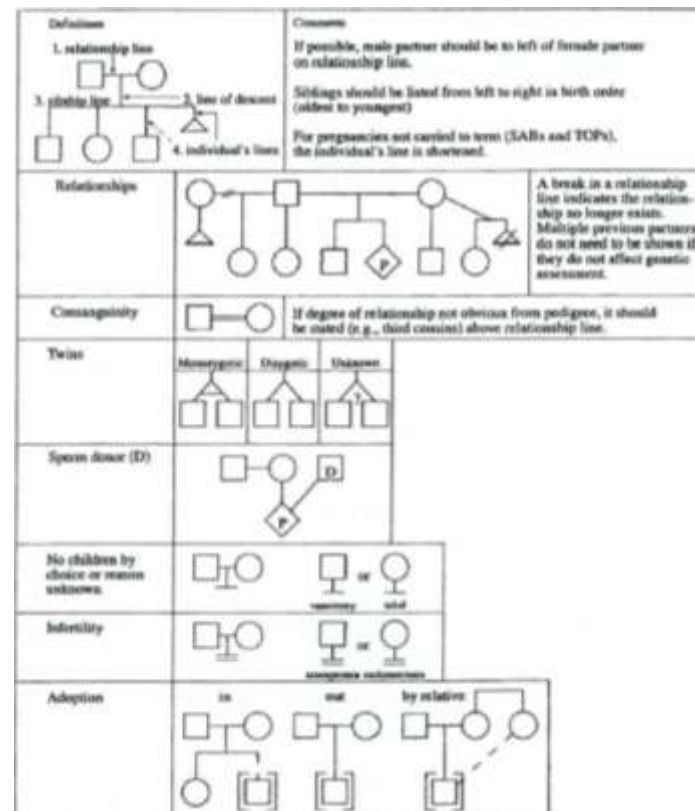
Definitions

1. relationship line

3. sibship line

2. line of descent

4. individual's lines

Comments

If possible, male partner should be to left of female partner on relationship line.

Siblings should be listed from left to right in birth order (oldest to youngest)

For pregnancies not carried to term (SABs and TOPs), the individual's line is shortened.

Relationships

P

A break in a relationship line indicates the relationship no longer exists. Multiple previous partners do not need to be shown if they do not affect genetic assessment.

Consanguinity

If degree of relationship not obvious from pedigree, it should be stated (e.g., third cousins) above relationship line.

Twins

Monozygotic

Dizygotic

Unknown

?

Sperm donor (D)

D

P

No children by choice or reason unknown

or

vasectomy

tubal

Infertility

or

azoospermia

endometriosis

Adoption

in

out

by relative